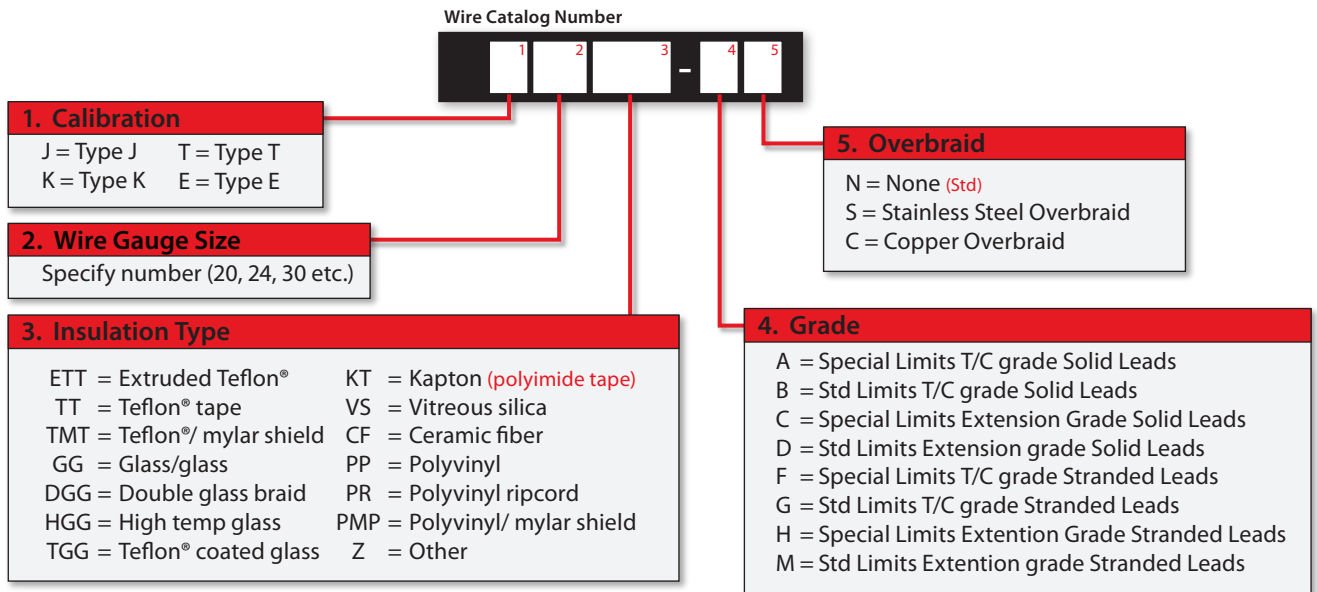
Wire Catalog Number

1 2 3 - 4 5

1. Calibration
J = Type J T = Type T
K = Type K E = Type E

2. Wire Gauge Size
Specify number (20, 24, 30 etc.)

3. Insulation Type
ETT = Extruded Teflon®
TT = Teflon® tape
TMT = Teflon®/ mylar shield
GG = Glass/glass
DGG = Double glass braid
HGG = High temp glass
TGG = Teflon® coated glass

KT = Kapton (polyimide tape)
VS = Vitreous silica
CF = Ceramic fiber
PP = Polyvinyl
PR = Polyvinyl ripcord
PMP = Polyvinyl/ mylar shield
Z = Other

5. Overbraid
N = None (Std)
S = Stainless Steel Overbraid
C = Copper Overbraid

4. Grade
A = Special Limits T/C grade Solid Leads
B = Std Limits T/C grade Solid Leads
C = Special Limits Extension Grade Solid Leads
D = Std Limits Extension grade Solid Leads
F = Special Limits T/C grade Stranded Leads
G = Std Limits T/C grade Stranded Leads
H = Special Limits Extention Grade Stranded Leads
M = Std Limits Extention grade Stranded Leads